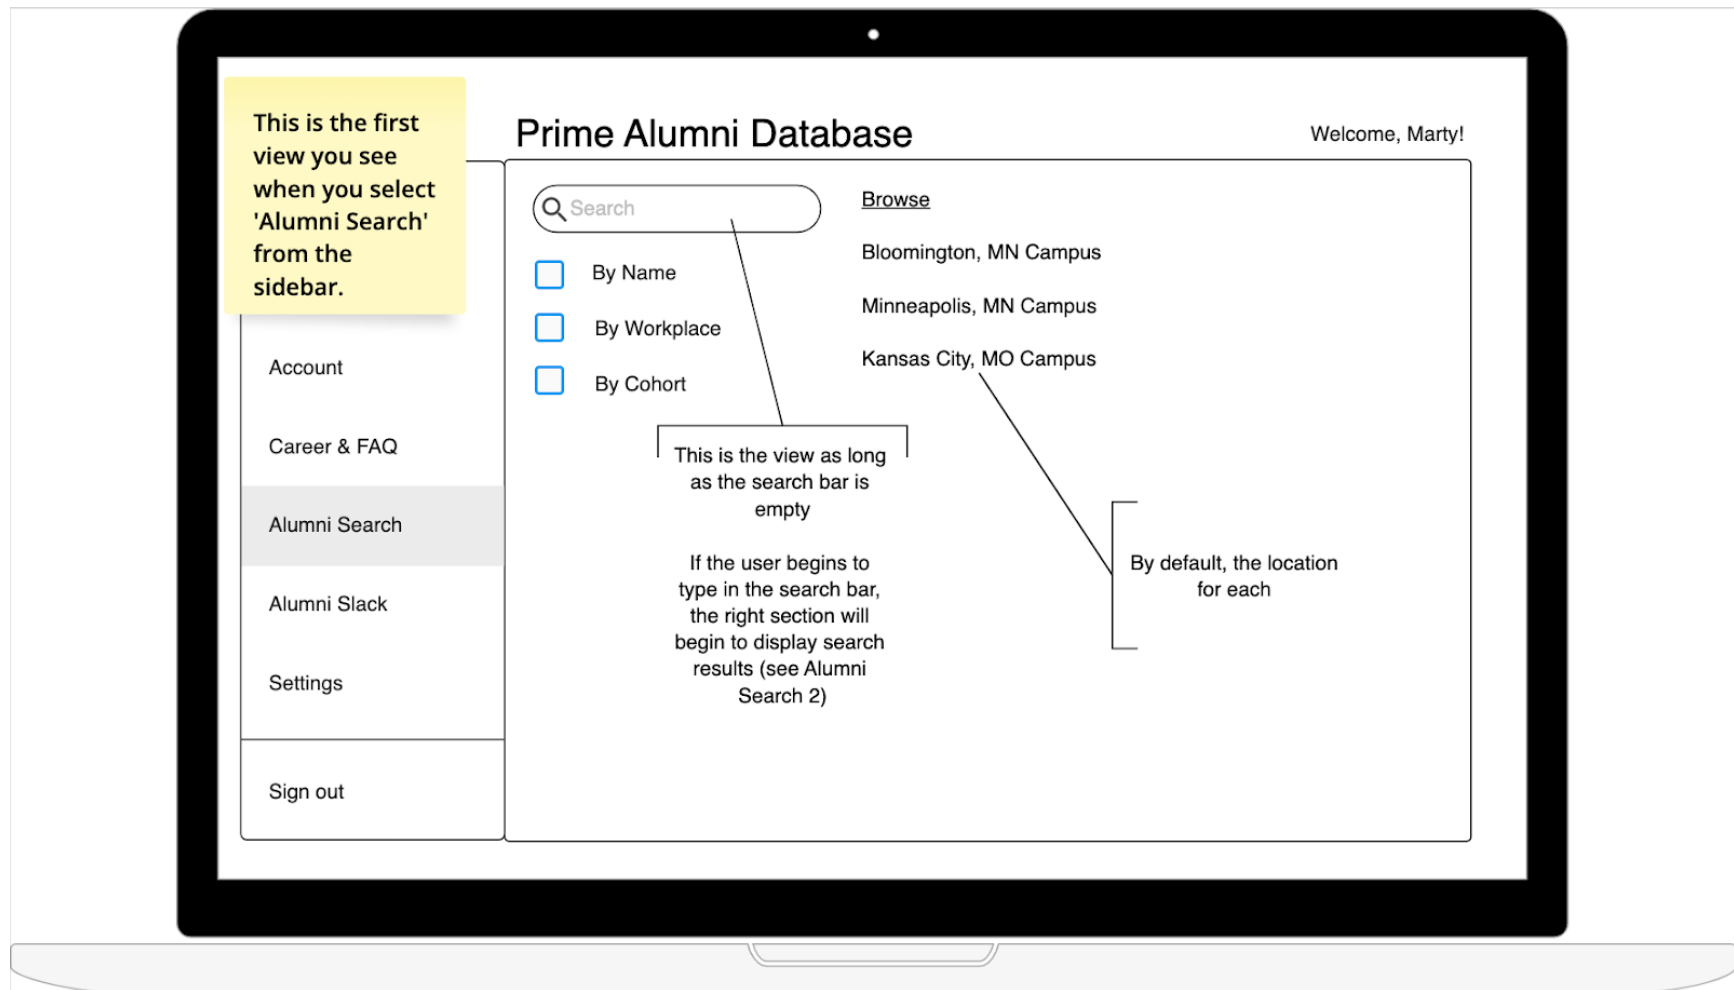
This is the first view you see when you select 'Alumni Search' from the sidebar.

Prime Alumni Database

Welcome, Marty!

Search

By Name

By Workplace

By Cohort

Browse

Bloomington, MN Campus

Minneapolis, MN Campus

Kansas City, MO Campus

Account

Career & FAQ

Alumni Search

Alumni Slack

Settings

Sign out

This is the view as long as the search bar is empty

If the user begins to type in the search bar, the right section will begin to display search results (see Alumni Search 2)

By default, the location for each